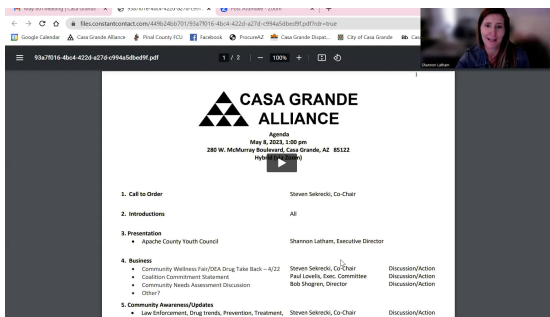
May 8th Meeting | Casa Grande ×   93a7f016-4bc4-422d-a27d-c994... ×   Post Attendee - Zoom ×  +

← → C ⌂  files.constantcontact.com/449b24bb701/93a7f016-4bc4-422d-a27d-c994a5dbed9f.pdf?rdr=true

Google Calendar  Casa Grande Alliance  Pinal County FCU  Facebook  ProcureAZ  Casa Grande Dispat...  City of Casa Grande  Cas

≡  93a7f016-4bc4-422d-a27d-c994a5dbed9f.pdf   1 / 2  |  —  100%  +  |

Shannon Latham

CASA GRANDE ALLIANCE

Agenda
May 8, 2023, 1:00 pm
280 W. McMurray Boulevard, Casa Grande, AZ 85122
Hybrid (via Zoom)

1. Call to Order  Steven Sekrecki, Co-Chair

2. Introductions  All

3. Presentation
• Apache County Youth Council  Shannon Latham, Executive Director

4. Business
• Community Wellness Fair/DEA Drug Take Back – 4/22  Steven Sekrecki, Co-Chair  Discussion/Action
• Coalition Commitment Statement  Paul Lowell, Exec. Committee  Discussion/Action
• Community Needs Assessment Discussion  Bob Shogren, Director  Discussion/Action
• Other?

5. Community Awareness/Updates
• Law Enforcement, Drug trends, Prevention, Treatment,  Steven Sekrecki, Co-Chair  Discussion/Action